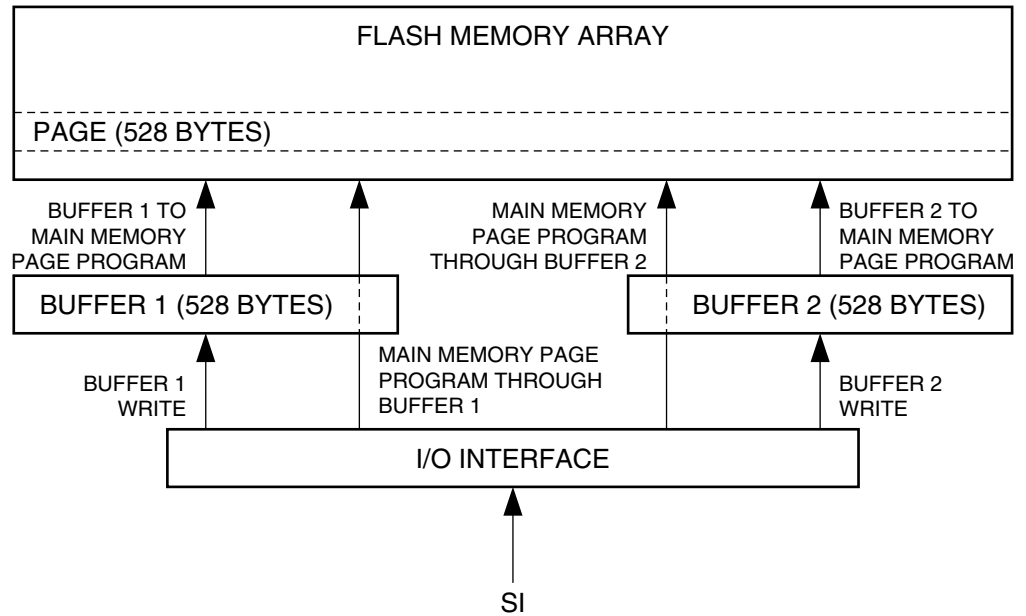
FLASH MEMORY ARRAY

PAGE (528 BYTES)

BUFFER 1 TO MAIN MEMORY PAGE PROGRAM

MAIN MEMORY PAGE PROGRAM THROUGH BUFFER 2

BUFFER 2 TO MAIN MEMORY PAGE PROGRAM

BUFFER 1 (528 BYTES)

BUFFER 2 (528 BYTES)

BUFFER 1 WRITE

MAIN MEMORY PAGE PROGRAM THROUGH BUFFER 1

BUFFER 2 WRITE

I/O INTERFACE

SI